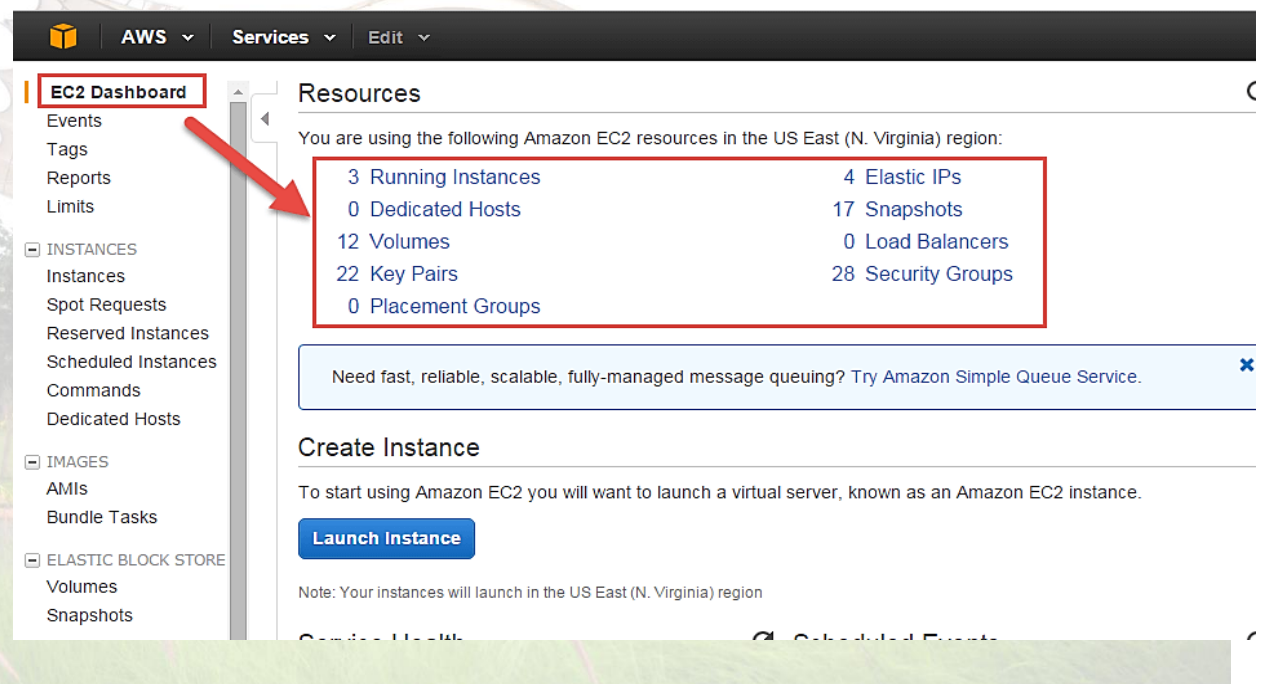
AWS Services Edit

EC2 Dashboard
Events
Tags
Reports
Limits

INSTANCES
Instances
Spot Requests
Reserved Instances
Scheduled Instances
Commands
Dedicated Hosts

IMAGES
AMIs
Bundle Tasks

ELASTIC BLOCK STORE
Volumes
Snapshots

Resources

You are using the following Amazon EC2 resources in the US East (N. Virginia) region:

3 Running Instances
0 Dedicated Hosts
12 Volumes
22 Key Pairs
0 Placement Groups

4 Elastic IPs
17 Snapshots
0 Load Balancers
28 Security Groups

Need fast, reliable, scalable, fully-managed message queuing? Try Amazon Simple Queue Service.

Create Instance

To start using Amazon EC2 you will want to launch a virtual server, known as an Amazon EC2 instance.

Launch Instance

Note: Your instances will launch in the US East (N. Virginia) region

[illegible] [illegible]